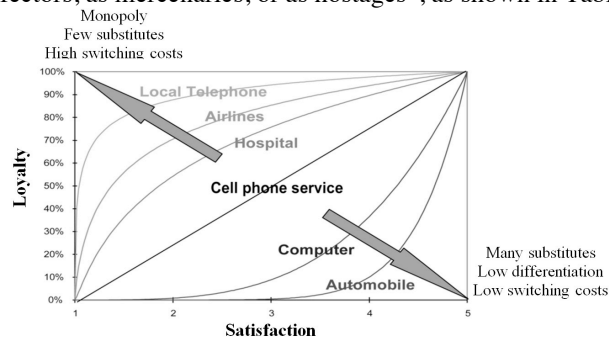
rectors, as mercenaries, or as hostages", as shown in Tab

Monopoly
Few substitutes
High switching costs

100%
90%
80%
70%
60%
50%
40%
30%
20%
10%
0%

Loyalty

Local Telephone
Airlines
Hospital
Cell phone service
Computer
Automobile

1
2
3
4
5

Satisfaction

Many substitutes
Low differentiation
Low switching costs